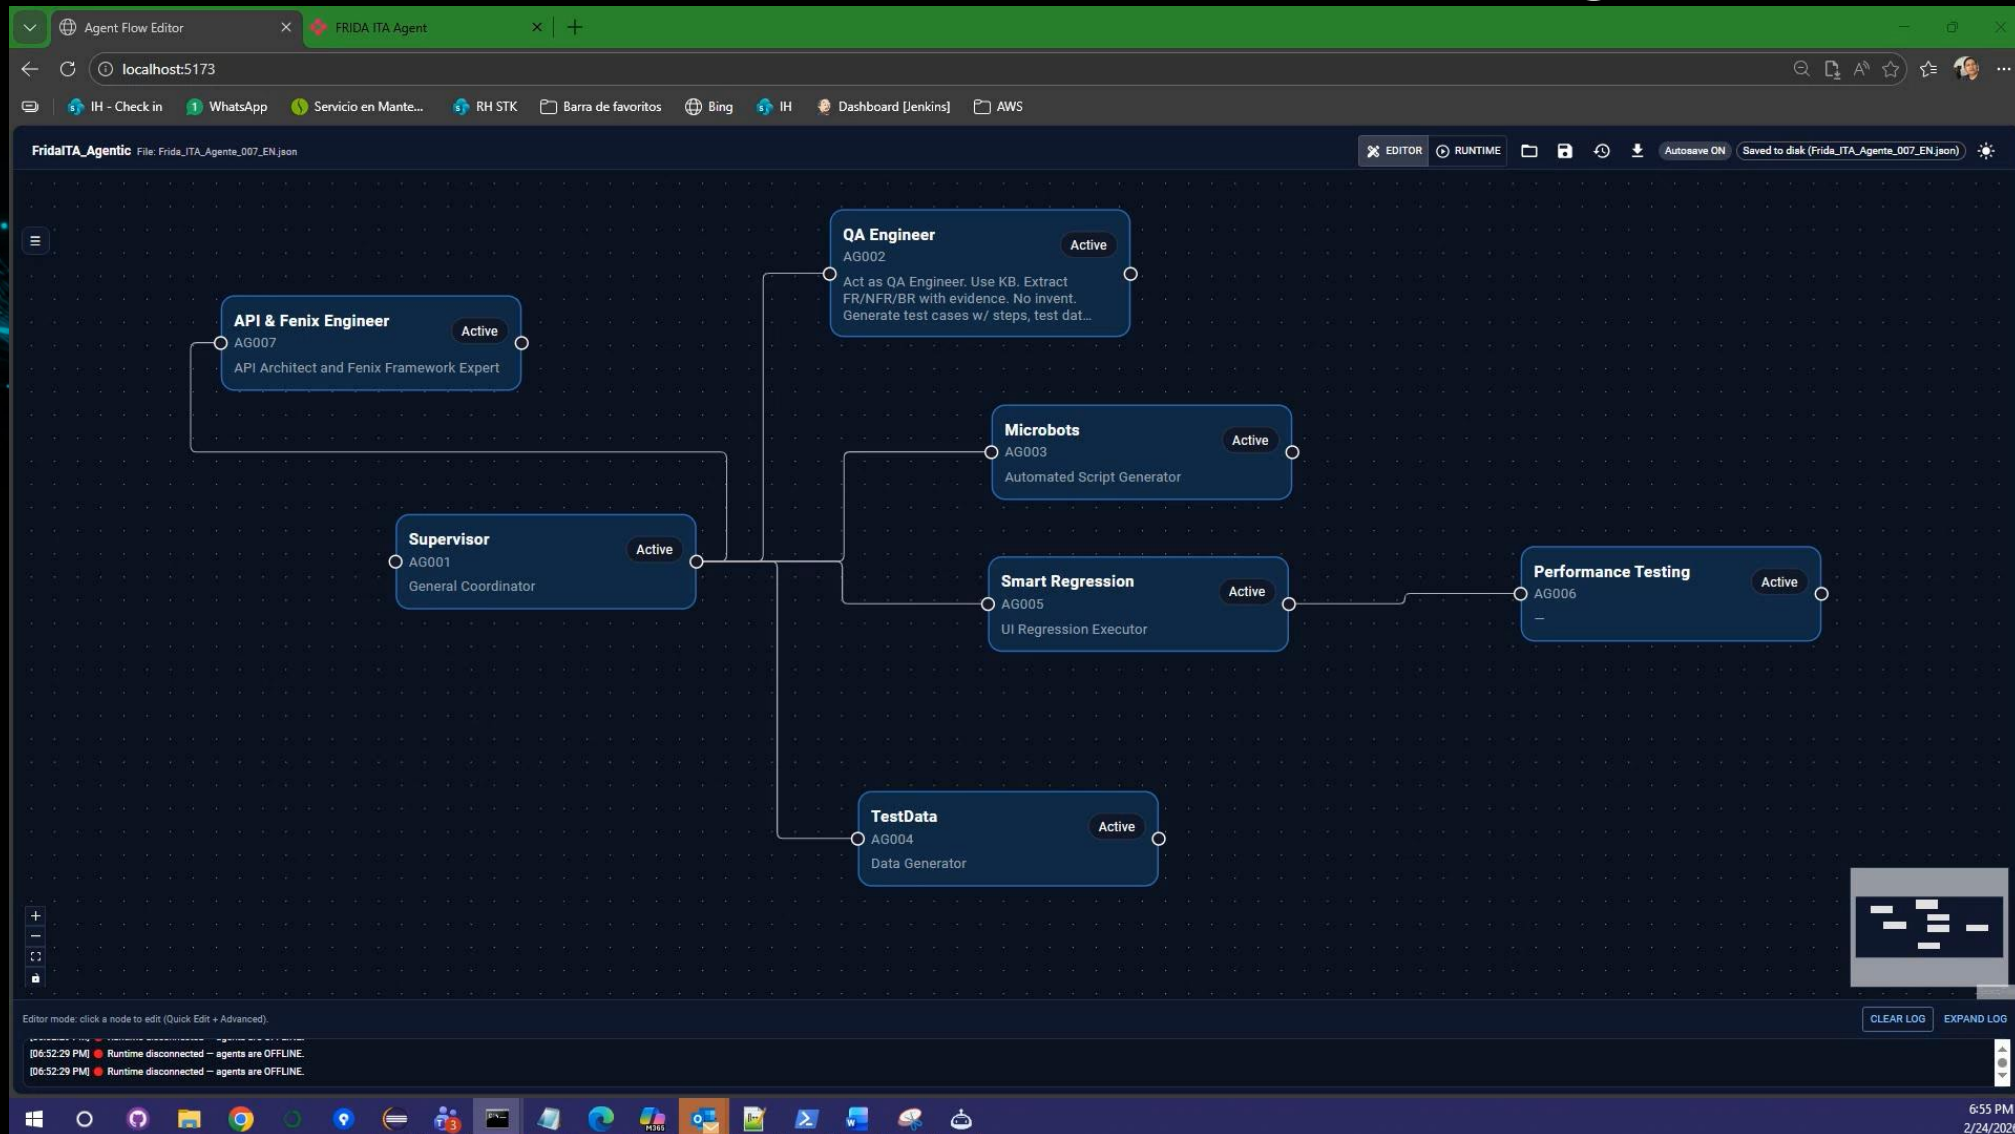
Agent Flow Editor
FRIDA ITA Agent
localhost:5173
IH - Check in
WhatsApp
Servicio en Mante...
RH STK
Barra de favoritos
Bing
IH
Dashboard [Jenkins]
AWS

FridaITA_Agentic File: Frida_ITA_Agente_007_EN.json
EDITOR
RUNTIME
Autosave ON
Saved to disk (Frida_ITA_Agente_007_EN.json)

QA Engineer
Active
AG002
Act as QA Engineer. Use KB. Extract FR/NFR/BR with evidence. No invent. Generate test cases w/ steps, test dat...

API & Fenix Engineer
Active
AG007
API Architect and Fenix Framework Expert

Microbots
Active
AG003
Automated Script Generator

Supervisor
Active
AG001
General Coordinator

Smart Regression
Active
AG005
UI Regression Executor

Performance Testing
Active
AG006
—

TestData
Active
AG004
Data Generator

Editor mode: click a node to edit (Quick Edit + Advanced).
CLEAR LOG
EXPAND LOG
[06:52:29 PM] Runtime disconnected — agents are OFFLINE.
[06:52:29 PM] Runtime disconnected — agents are OFFLINE.

6:55 PM
2/24/202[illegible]